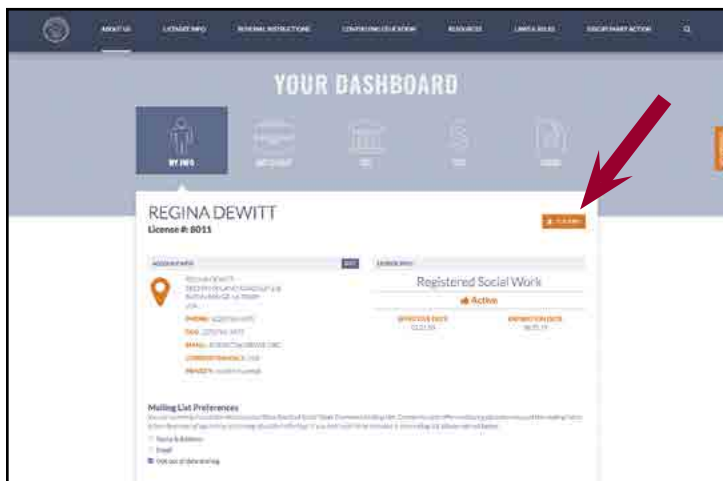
ABOUT US LICENSEE INFO RENEWAL INSTRUCTIONS CONTINUING EDUCATION RESOURCES LAWS & RULES DISCIPLINARY ACTION

YOUR DASHBOARD

MY INFO

REGINA DEWITT
License #: 8011

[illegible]

ACCOUNT INFO

EDIT

REGINA DEWITT
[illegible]
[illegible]
USA

PHONE: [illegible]
FAX: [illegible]
EMAIL: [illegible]
CORRESPONDENCE: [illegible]
PRIVACY: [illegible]

LICENSE INFO

Registered Social Work
Active

EFFECTIVE DATE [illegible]
EXPIRATION DATE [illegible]

Mailing List Preferences
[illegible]

Name & Address
Email
Opt out of data sharing